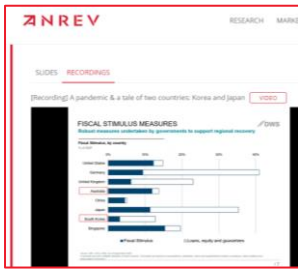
ANREV

RESEARCH MARK

SLIDES RECORDINGS

[Recording] A pandemic & a tale of two countries: Korea and Japan VIDEO

FISCAL STIMULUS MEASURES

DWS

Robust measures undertaken by governments to support regional recovery

Fiscal Stimulus, by country

United States

Germany

United Kingdom

Australia

China

Japan

South Korea

Singapore

Fiscal Stimulus

Loans, equity and guarantees